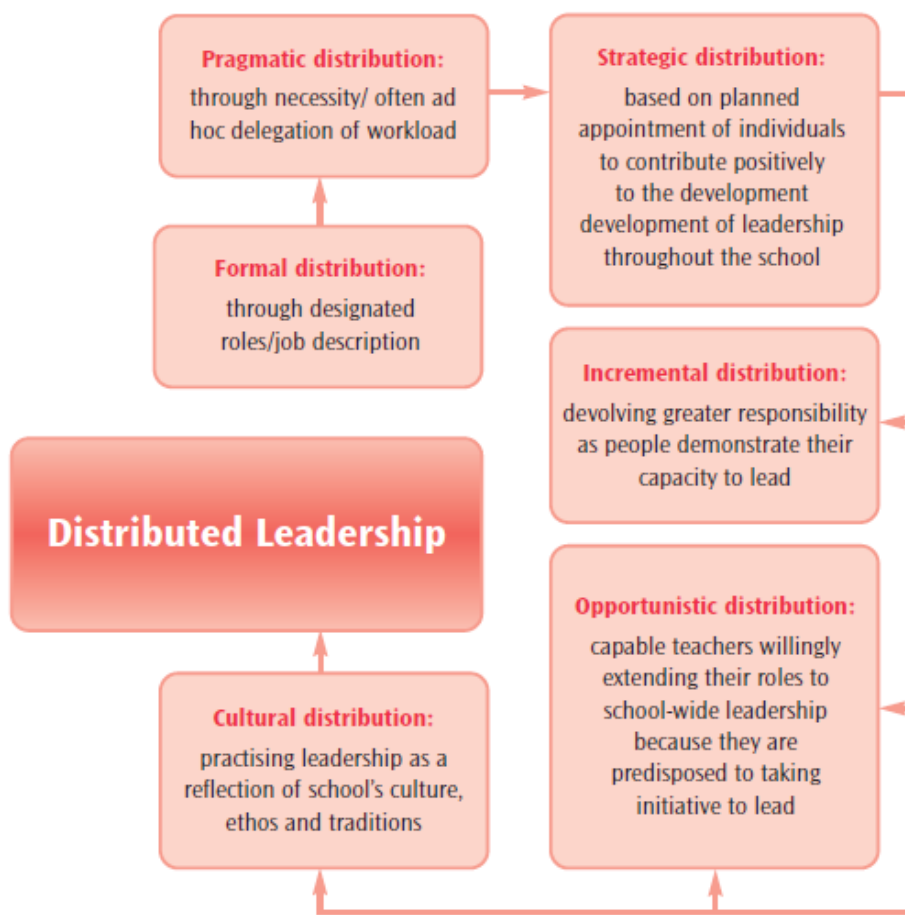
Pragmatic distribution:
through necessity/ often ad hoc delegation of workload

Strategic distribution:
based on planned appointment of individuals to contribute positively to the development development of leadership throughout the school

Formal distribution:
through designated roles/job description

Incremental distribution:
devolving greater responsibility as people demonstrate their capacity to lead

Distributed Leadership

Opportunistic distribution:
capable teachers willingly extending their roles to school-wide leadership because they are predisposed to taking initiative to lead

Cultural distribution:
practising leadership as a reflection of school's culture, ethos and traditions